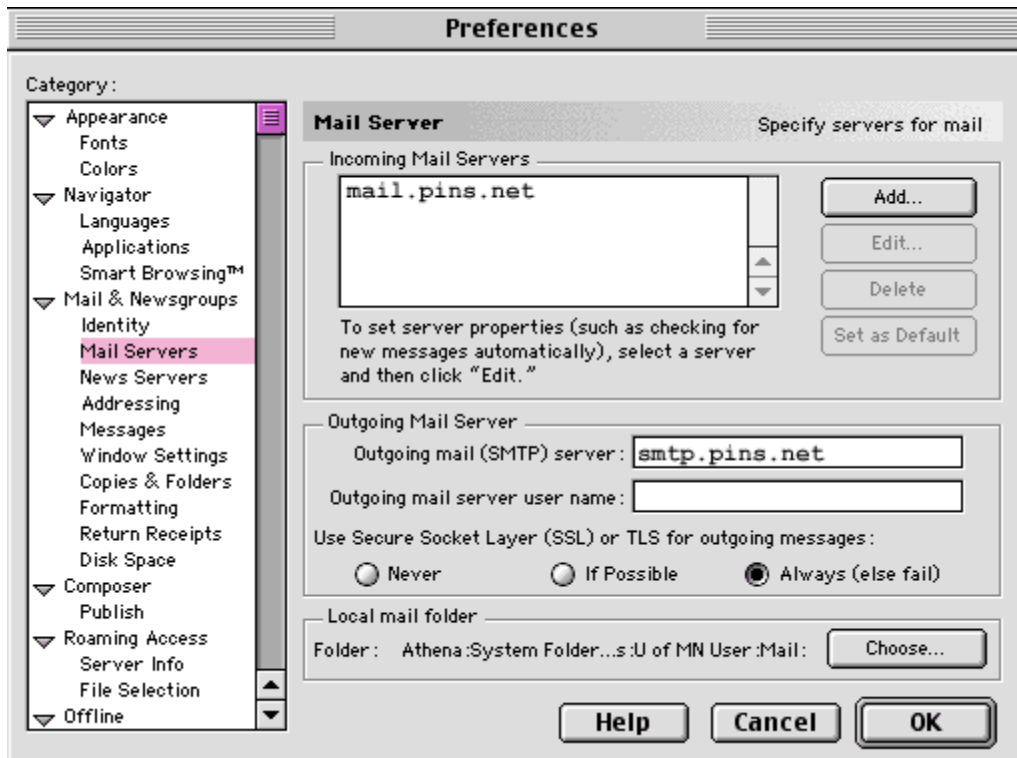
Preferences

Category:

Appearance
Fonts
Colors
Navigator
Languages
Applications
Smart Browsing™
Mail & Newsgroups
Identity
Mail Servers
News Servers
Addressing
Messages
Window Settings
Copies & Folders
Formatting
Return Receipts
Disk Space
Composer
Publish
Roaming Access
Server Info
File Selection
Offline

Mail Server

Specify servers for mail

Incoming Mail Servers

mail.pins.net

Add...

Edit...

Delete

Set as Default

To set server properties (such as checking for new messages automatically), select a server and then click "Edit."

Outgoing Mail Server

Outgoing mail (SMTP) server: smtp.pins.net

Outgoing mail server user name:

Use Secure Socket Layer (SSL) or TLS for outgoing messages:

Never

If Possible

Always (else fail)

Local mail folder

Folder: Athena:System Folder...s:U of MN User:Mail:

Choose...

Help

Cancel

OK